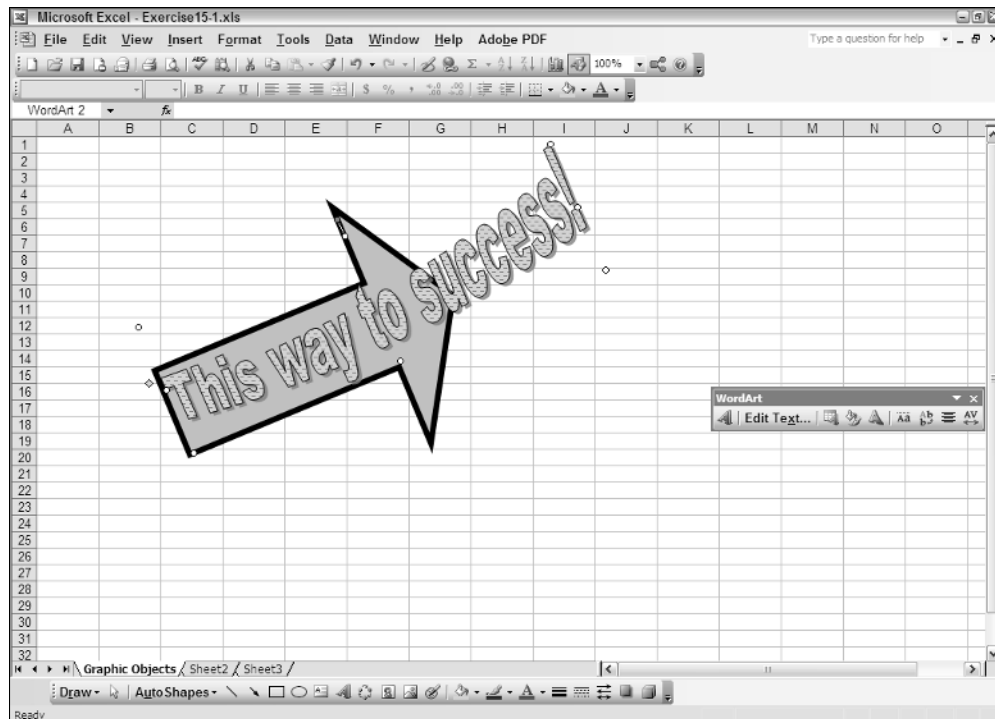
Microsoft Excel - Exercise15-1.xls

File Edit View Insert Format Tools Data Window Help Adobe PDF

Type a question for help

100%

B I U $ %

WordArt 2 fx

| | A | B | C | D | E | F | G | H | I | J | K | L | M | N | O |
|---|---|---|---|---|---|---|---|---|---|---|---|---|---|---|---|
| 1 | | | | | | | | | | | | | | | |
| 2 | | | | | | | | | | | | | | | |
| 3 | | | | | | | | | | | | | | | |
| 4 | | | | | | | | | | | | | | | |
| 5 | | | | | | | | | | | | | | | |
| 6 | | | | | | | | | | | | | | | |
| 7 | | | | | | | | | | | | | | | |
| 8 | | | | | | | | | | | | | | | |
| 9 | | | | | | | | | | | | | | | |
| 10 | | | | | | | | | | | | | | | |
| 11 | | | | | | | | | | | | | | | |
| 12 | | | | | | | | | | | | | | | |
| 13 | | | | | | | | | | | | | | | |
| 14 | | | | | | | | | | | | | | | |
| 15 | | | | | | | | | | | | | | | |
| 16 | | | | | | | | | | | | | | | |
| 17 | | | | | | | | | | | | | | | |
| 18 | | | | | | | | | | | | | | | |
| 19 | | | | | | | | | | | | | | | |
| 20 | | | | | | | | | | | | | | | |
| 21 | | | | | | | | | | | | | | | |
| 22 | | | | | | | | | | | | | | | |
| 23 | | | | | | | | | | | | | | | |
| 24 | | | | | | | | | | | | | | | |
| 25 | | | | | | | | | | | | | | | |
| 26 | | | | | | | | | | | | | | | |
| 27 | | | | | | | | | | | | | | | |
| 28 | | | | | | | | | | | | | | | |
| 29 | | | | | | | | | | | | | | | |
| 30 | | | | | | | | | | | | | | | |
| 31 | | | | | | | | | | | | | | | |
| 32 | | | | | | | | | | | | | | | |

This way to success!

WordArt
Edit Text...

Graphic Objects / Sheet2 / Sheet3 /

Draw · AutoShapes ·

Ready